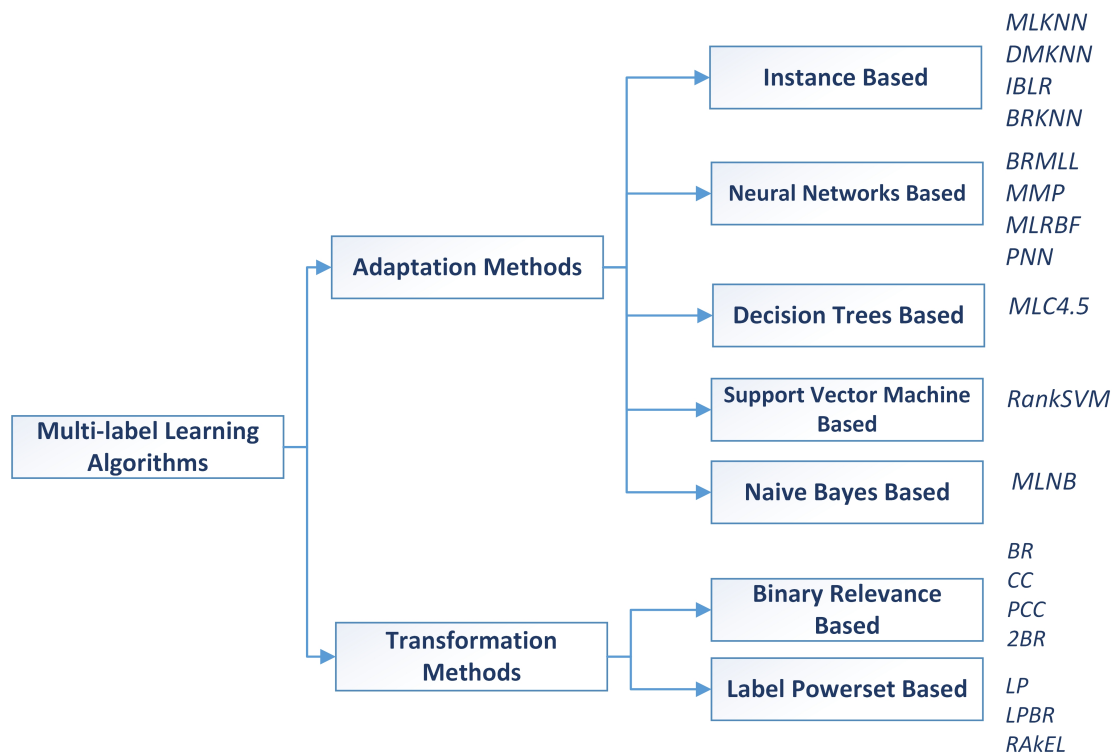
Multi-label Learning Algorithms

Adaptation Methods

Instance Based

MLKNN
DMKNN
IBLR
BRKNN

Neural Networks Based

BRMLL
MMP
MLRBF
PNN

Decision Trees Based

MLC4.5

Support Vector Machine Based

RankSVM

Naive Bayes Based

MLNB

Transformation Methods

Binary Relevance Based

BR
CC
PCC
2BR

Label Powerset Based

LP
LPBR
RAkEL